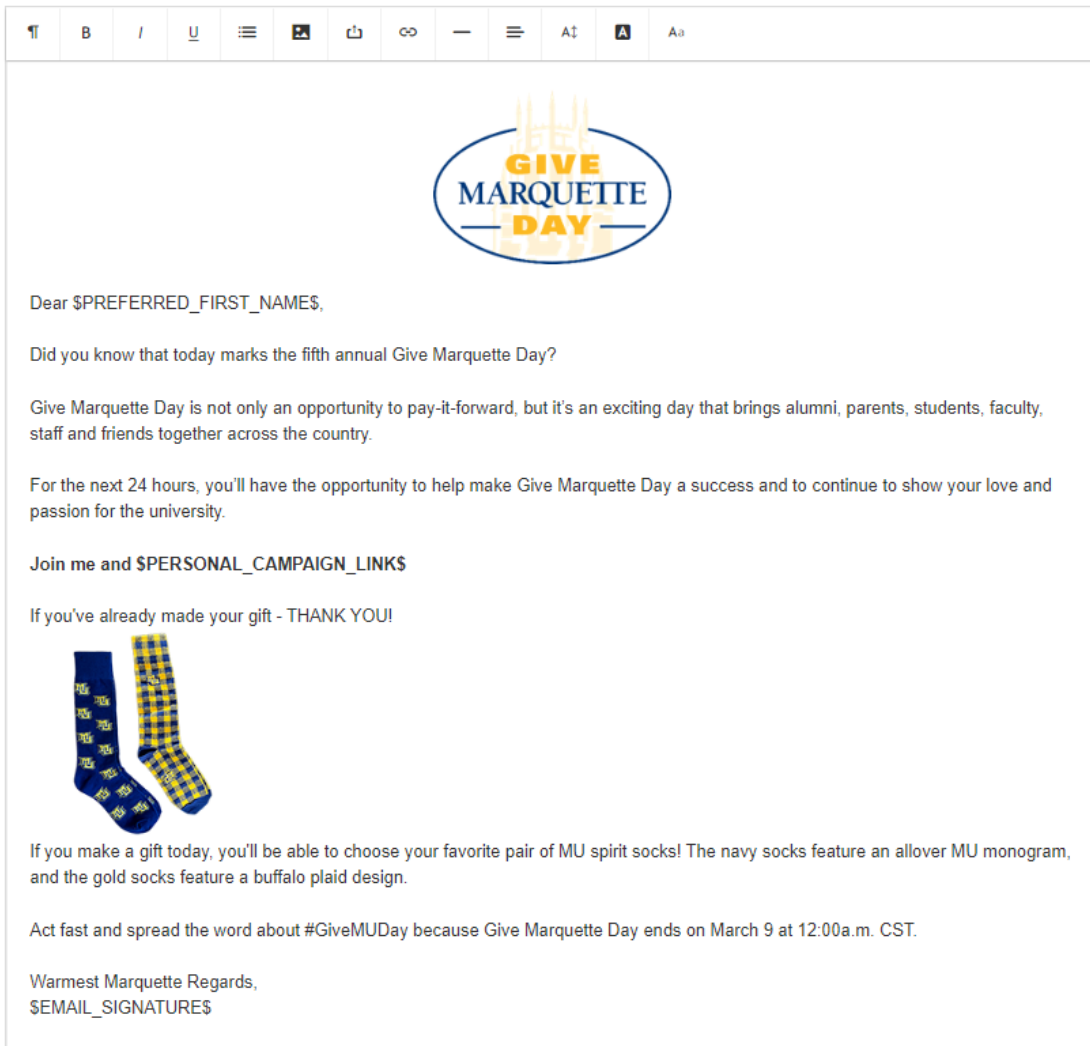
¶ B I U Aa

GIVE MARQUETTE DAY

Dear \$PREFERRED_FIRST_NAME\$,

Did you know that today marks the fifth annual Give Marquette Day?

Give Marquette Day is not only an opportunity to pay-it-forward, but it's an exciting day that brings alumni, parents, students, faculty, staff and friends together across the country.

For the next 24 hours, you'll have the opportunity to help make Give Marquette Day a success and to continue to show your love and passion for the university.

**Join me and \$PERSONAL_CAMPAIGN_LINK\$**

If you've already made your gift - THANK YOU!

If you make a gift today, you'll be able to choose your favorite pair of MU spirit socks! The navy socks feature an allover MU monogram, and the gold socks feature a buffalo plaid design.

Act fast and spread the word about #GiveMUDay because Give Marquette Day ends on March 9 at 12:00a.m. CST.

Warmest Marquette Regards,
\$EMAIL_SIGNATURE\$